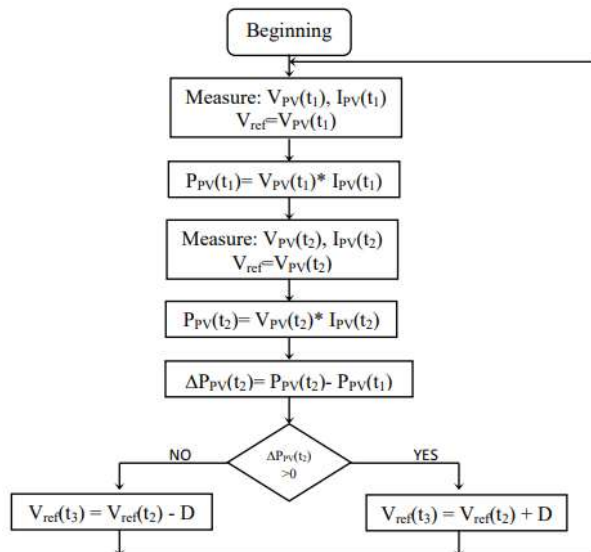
Beginning

Measure: $V_{PV}(t_1)$, $I_{PV}(t_1)$
$V_{ref}$=$V_{PV}(t_1)$

$P_{PV}(t_1)$= $V_{PV}(t_1)$* $I_{PV}(t_1)$

Measure: $V_{PV}(t_2)$, $I_{PV}(t_2)$
$V_{ref}$=$V_{PV}(t_2)$

$P_{PV}(t_2)$= $V_{PV}(t_2)$* $I_{PV}(t_2)$

$\Delta P_{PV}(t_2)$= $P_{PV}(t_2)$- $P_{PV}(t_1)$

$\Delta P_{PV}(t_2)$ >0

NO

YES

$V_{ref}(t_3)$ = $V_{ref}(t_2)$ - D

$V_{ref}(t_3)$ = $V_{ref}(t_2)$ + D